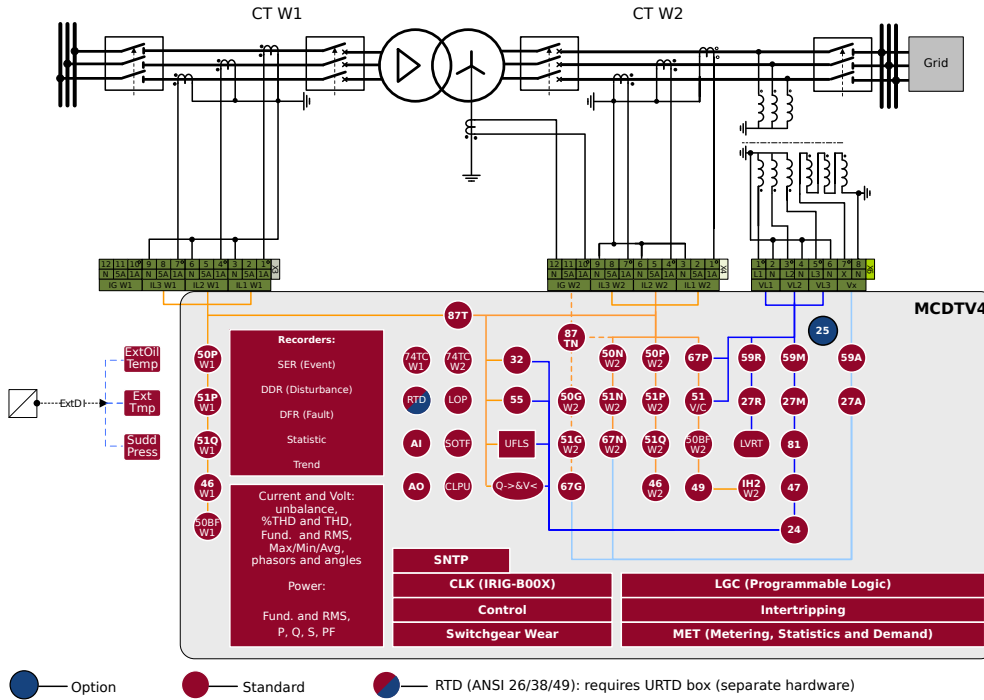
CT W1

CT W2

Grid

12 11 10 9 8 7 6 5 4 3 2 1 X1
N 5A 1A N 5A 1A N 5A 1A N 5A 1A
IG W1 IL3 W1 IL2 W1 IL1 W1

12 11 10 9 8 7 6 5 4 3 2 1 X2
N 5A 1A N 5A 1A N 5A 1A N 5A 1A
IG W2 IL3 W2 IL2 W2 IL1 W2

1 2 3 4 5 6 7 8 X6
L1 N L2 N L3 N X N
VL1 VL2 VL3 Vx

MCDTV4

ExtOil Temp

Ext Tmp

Sudd Press

ExtDI

87T

25

87 TN

Recorders:
SER (Event)
DDR (Disturbance)
DFR (Fault)
Statistic
Trend

50P W1

51P W1

51Q W1

46 W1

50BF W1

74TC W1

74TC W2

RTD

LOP

AI

SOTF

AO

CLPU

32

55

UFLS

Q->&V<

50G W2

51G W2

67G

50N W2

51N W2

67N W2

50P W2

51P W2

51Q W2

46 W2

67P

51 V/C

50BF W2

49

59R

27R

LVRT

IH2 W2

59M

27M

81

47

24

59A

27A

Current and Volt: unbalance, %THD and THD, Fund. and RMS, Max/Min/Avg, phasors and angles

Power:

Fund. and RMS, P, Q, S, PF

SNTP

CLK (IRIG-B00X)

Control

Switchgear Wear

LGC (Programmable Logic)

Intertripping

MET (Metering, Statistics and Demand)

Option

Standard

RTD (ANSI 26/38/49): requires URTD box (separate hardware)